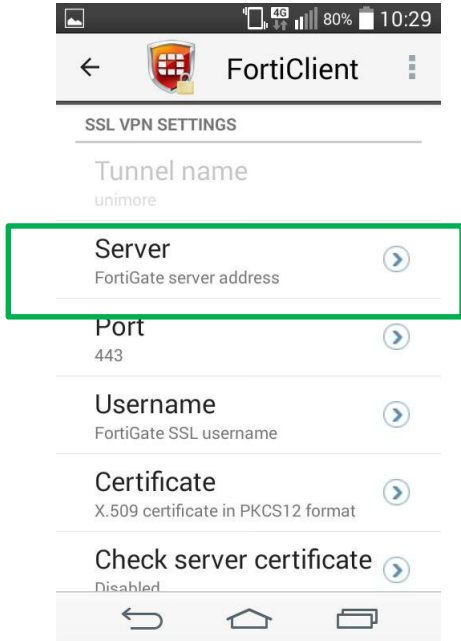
4G 80% 10:29

FortiClient

SSL VPN SETTINGS

Tunnel name
unimore

Server
FortiGate server address

Port
443

Username
FortiGate SSL username

Certificate
X.509 certificate in PKCS12 format

Check server certificate
Disabled